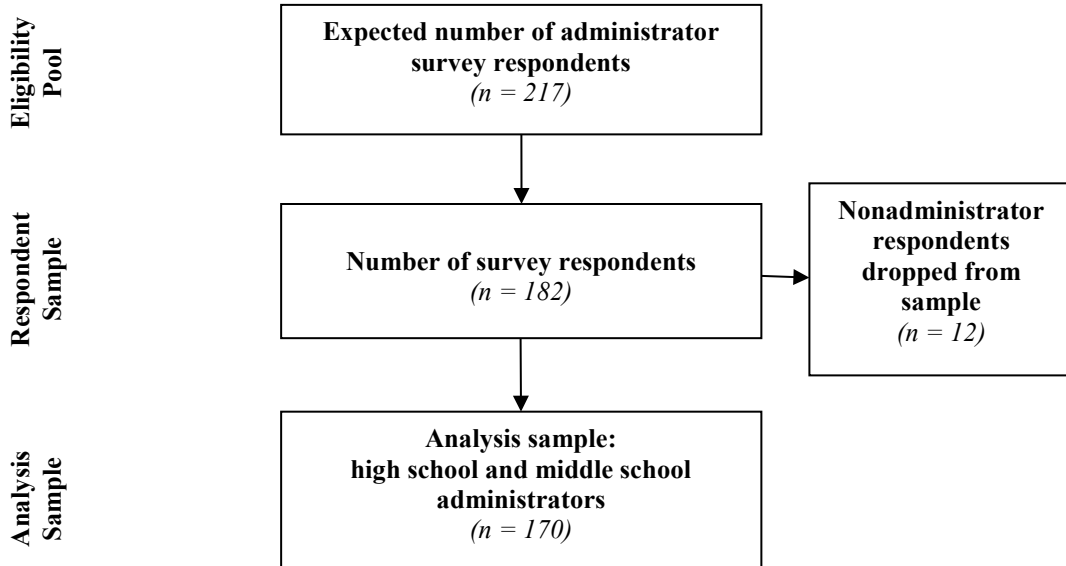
Eligibility Pool

Expected number of administrator survey respondents
$(n = 217)$

Respondent Sample

Number of survey respondents
$(n = 182)$

Nonadministrator respondents dropped from sample
$(n = 12)$

Analysis Sample

Analysis sample:
high school and middle school administrators
$(n = 170)$